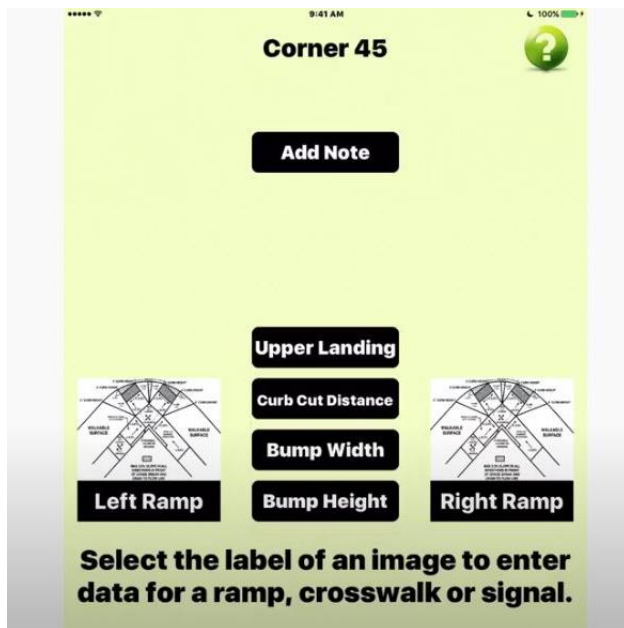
9:41 AM
100%

Corner 45

?

Add Note

Upper Landing

Curb Cut Distance

Bump Width

Bump Height

WALKABLE SURFACE

WALKABLE SURFACE

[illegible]

Left Ramp

WALKABLE SURFACE

WALKABLE SURFACE

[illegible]

Right Ramp

Select the label of an image to enter data for a ramp, crosswalk or signal.